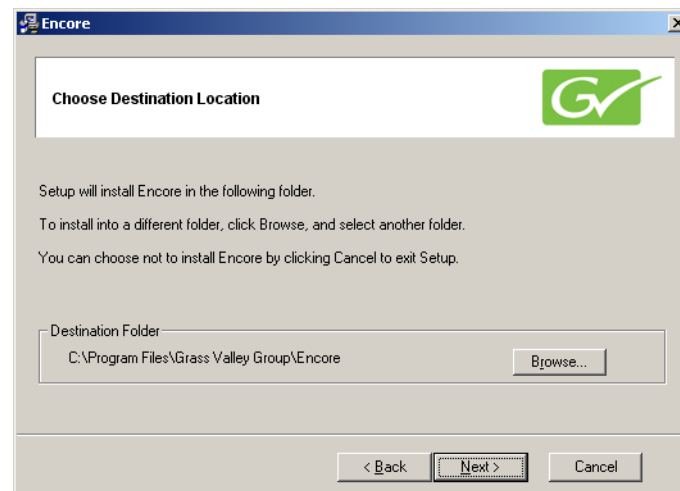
Encore

Choose Destination Location

GV

Setup will install Encore in the following folder.

To install into a different folder, click Browse, and select another folder.

You can choose not to install Encore by clicking Cancel to exit Setup.

Destination Folder

C:\Program Files\Grass Valley Group\Encore

Browse...

< Back

Next >

Cancel